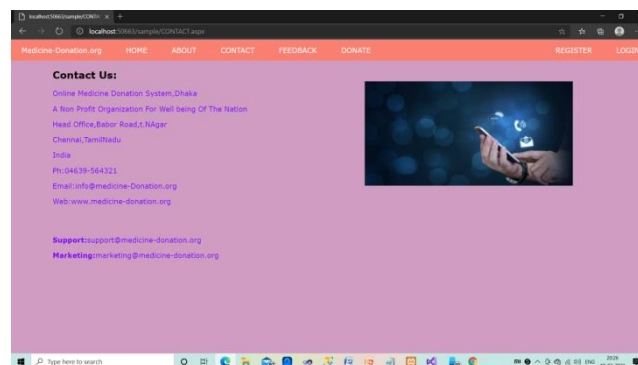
localhost:50663/sample/CONTA ×  +

localhost:50663/sample/CONTACT.aspx

Medicine-Donation.org HOME ABOUT CONTACT FEEDBACK DONATE REGISTER LOGIN

Contact Us:

Online Medicine Donation System,Dhaka

A Non Profit Organization For Well being Of The Nation

Head Office,Babor Road,t.NAgar

Chennai,TamilNadu

India

Ph:04639-564321

Email:info@medicine-Donation.org

Web:www.medicine-donation.org

Support:support@medicine-donation.org

Marketing:marketing@medicine-donation.org

Type here to search

ENG 20:26